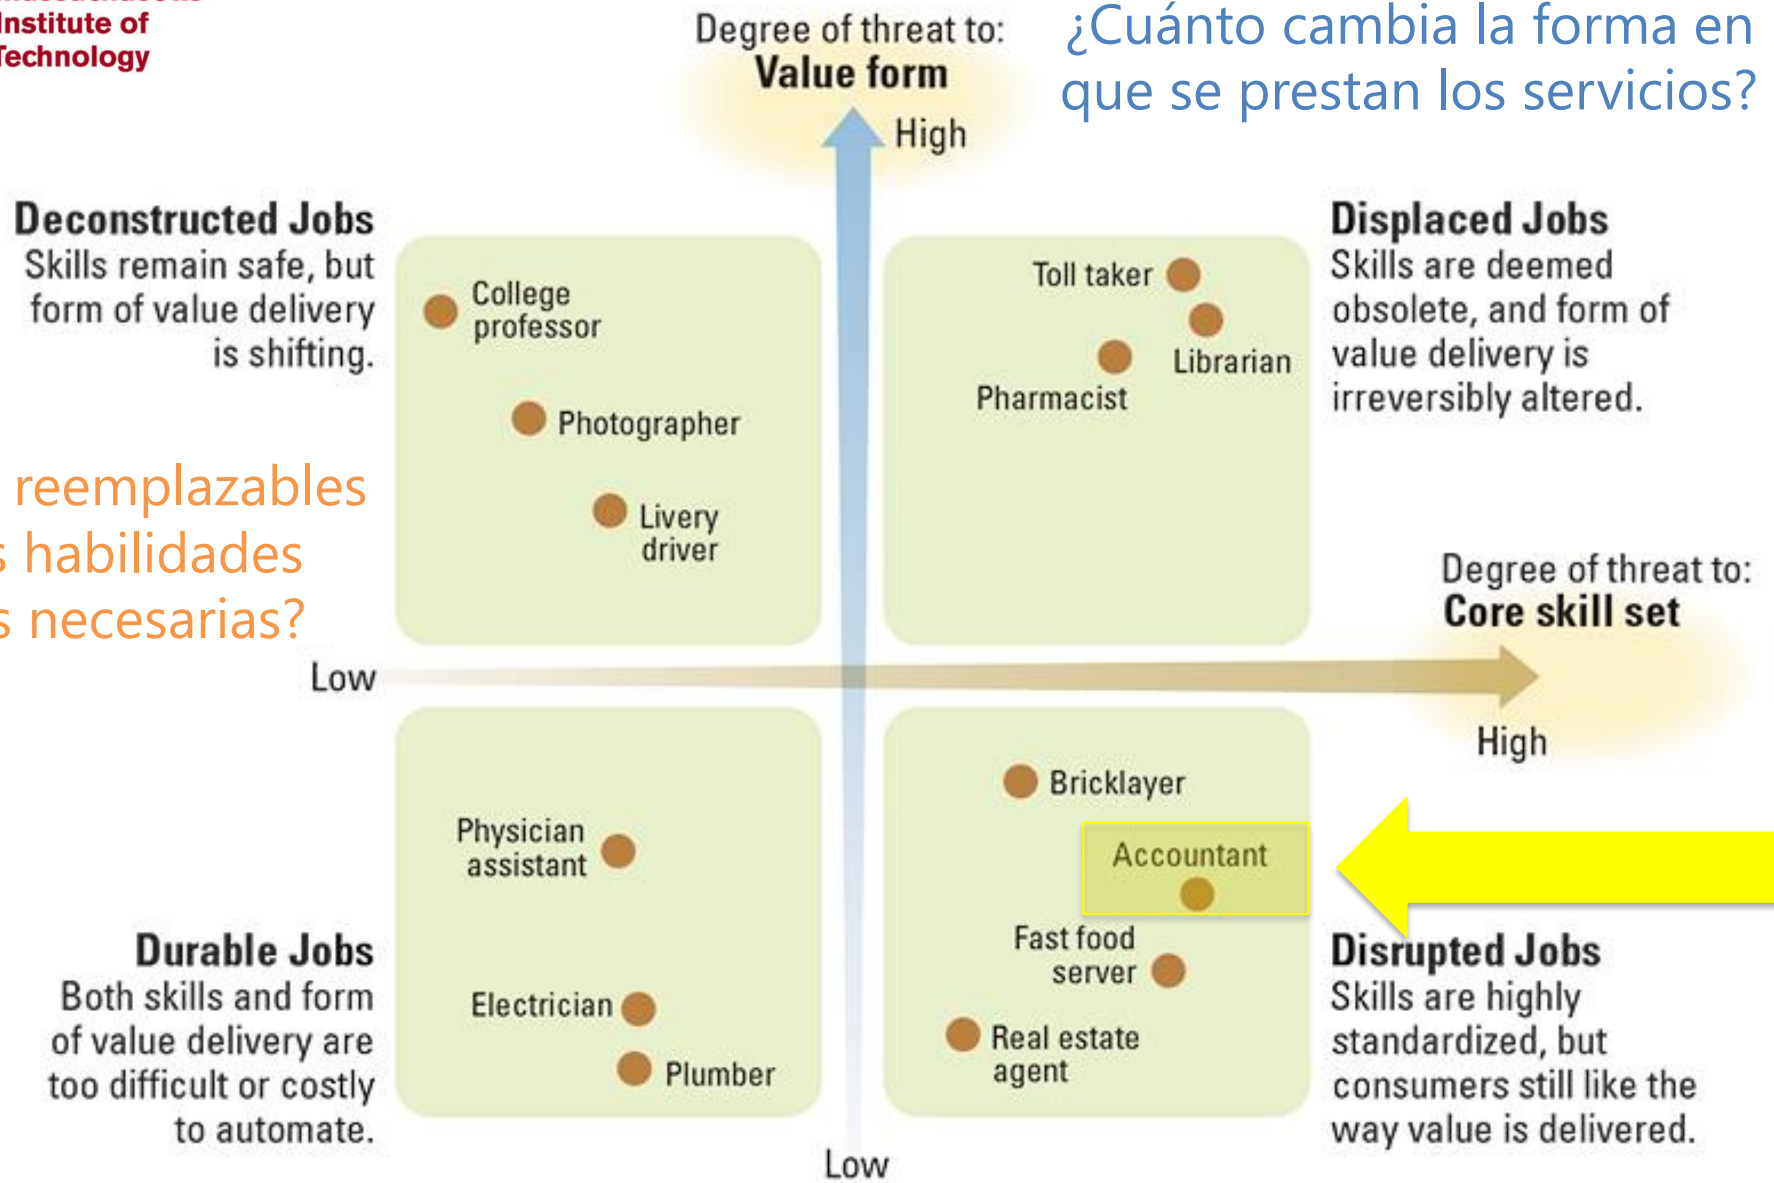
Institute of
Technology

Degree of threat to:
Value form
High

¿Cuánto cambia la forma en que se prestan los servicios?

Deconstructed Jobs
Skills remain safe, but form of value delivery is shifting.

College professor

Photographer

Livery driver

Toll taker

Librarian

Pharmacist

Displaced Jobs
Skills are deemed obsolete, and form of value delivery is irreversibly altered.

reemplazables
habilidades
necesarias?

Degree of threat to:
Core skill set

Low

High

Bricklayer

Physician assistant

Accountant

Fast food server

Electrician

Real estate agent

Plumber

Durable Jobs
Both skills and form of value delivery are too difficult or costly to automate.

Disrupted Jobs
Skills are highly standardized, but consumers still like the way value is delivered.

Low